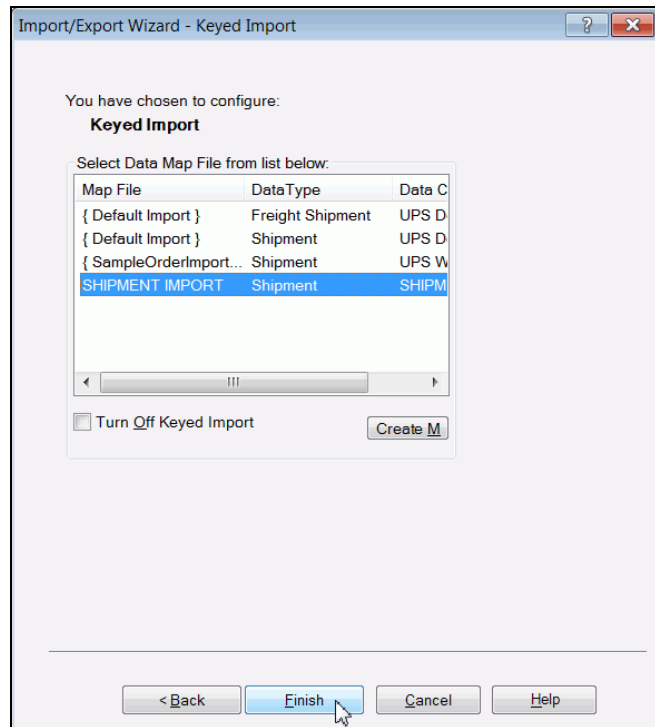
Import/Export Wizard - Keyed Import

You have chosen to configure:
Keyed Import

Select Data Map File from list below:

| Map File | DataType | Data C |
|---|---|---|
| { Default Import } | Freight Shipment | UPS D |
| { Default Import } | Shipment | UPS D |
| { SampleOrderImport... | Shipment | UPS W |
| SHIPMENT IMPORT | Shipment | SHIPM |

Turn Off Keyed Import

Create M

< Back Finish Cancel Help